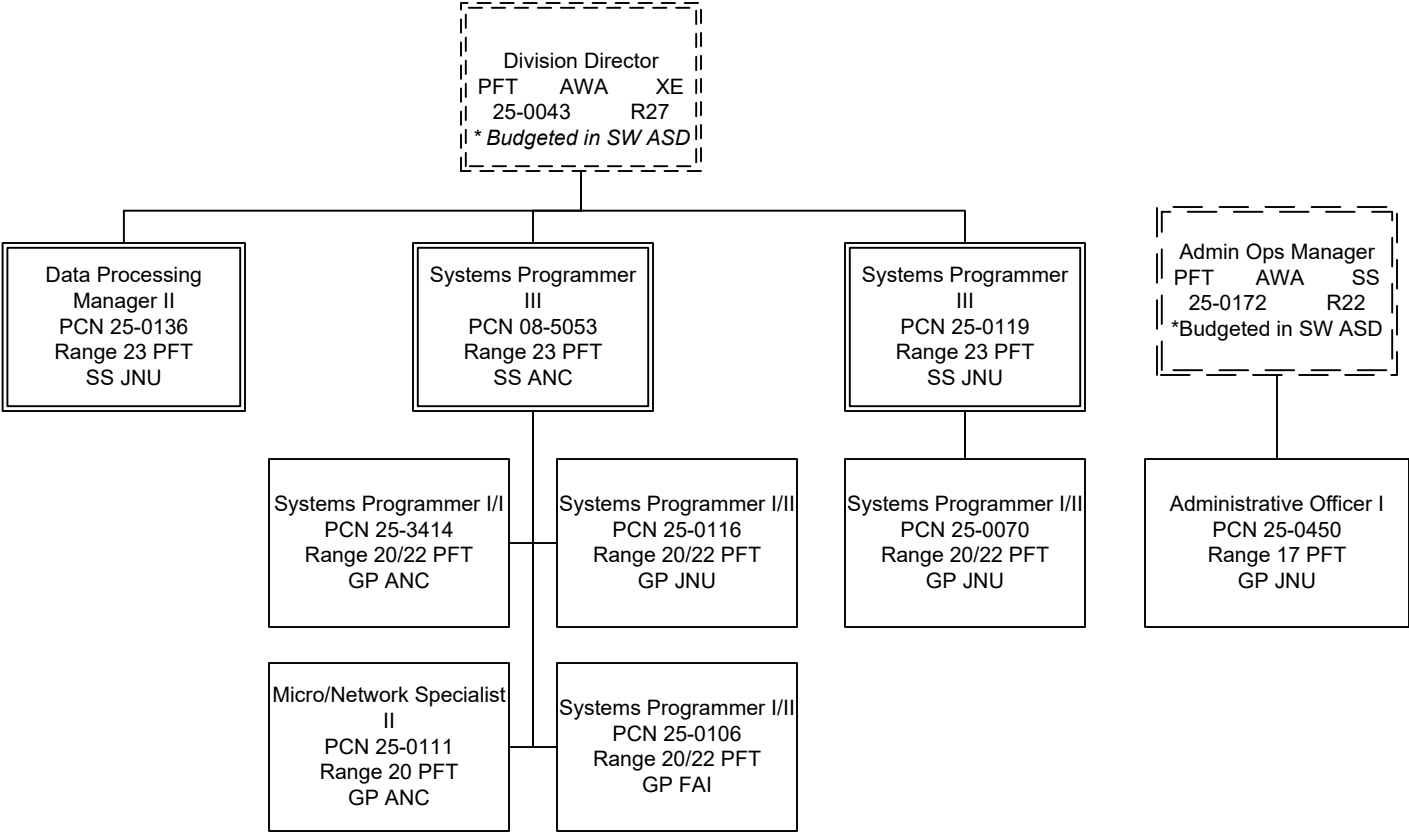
Division Director
PFT AWA XE
25-0043 R27
* Budgeted in SW ASD

Data Processing Manager II
PCN 25-0136
Range 23 PFT
SS JNU

Systems Programmer III
PCN 08-5053
Range 23 PFT
SS ANC

Systems Programmer III
PCN 25-0119
Range 23 PFT
SS JNU

Admin Ops Manager
PFT AWA SS
25-0172 R22
*Budgeted in SW ASD

Systems Programmer I/I
PCN 25-3414
Range 20/22 PFT
GP ANC

Systems Programmer I/II
PCN 25-0116
Range 20/22 PFT
GP JNU

Systems Programmer I/II
PCN 25-0070
Range 20/22 PFT
GP JNU

Administrative Officer I
PCN 25-0450
Range 17 PFT
GP JNU

Micro/Network Specialist II
PCN 25-0111
Range 20 PFT
GP ANC

Systems Programmer I/II
PCN 25-0106
Range 20/22 PFT
GP FAI